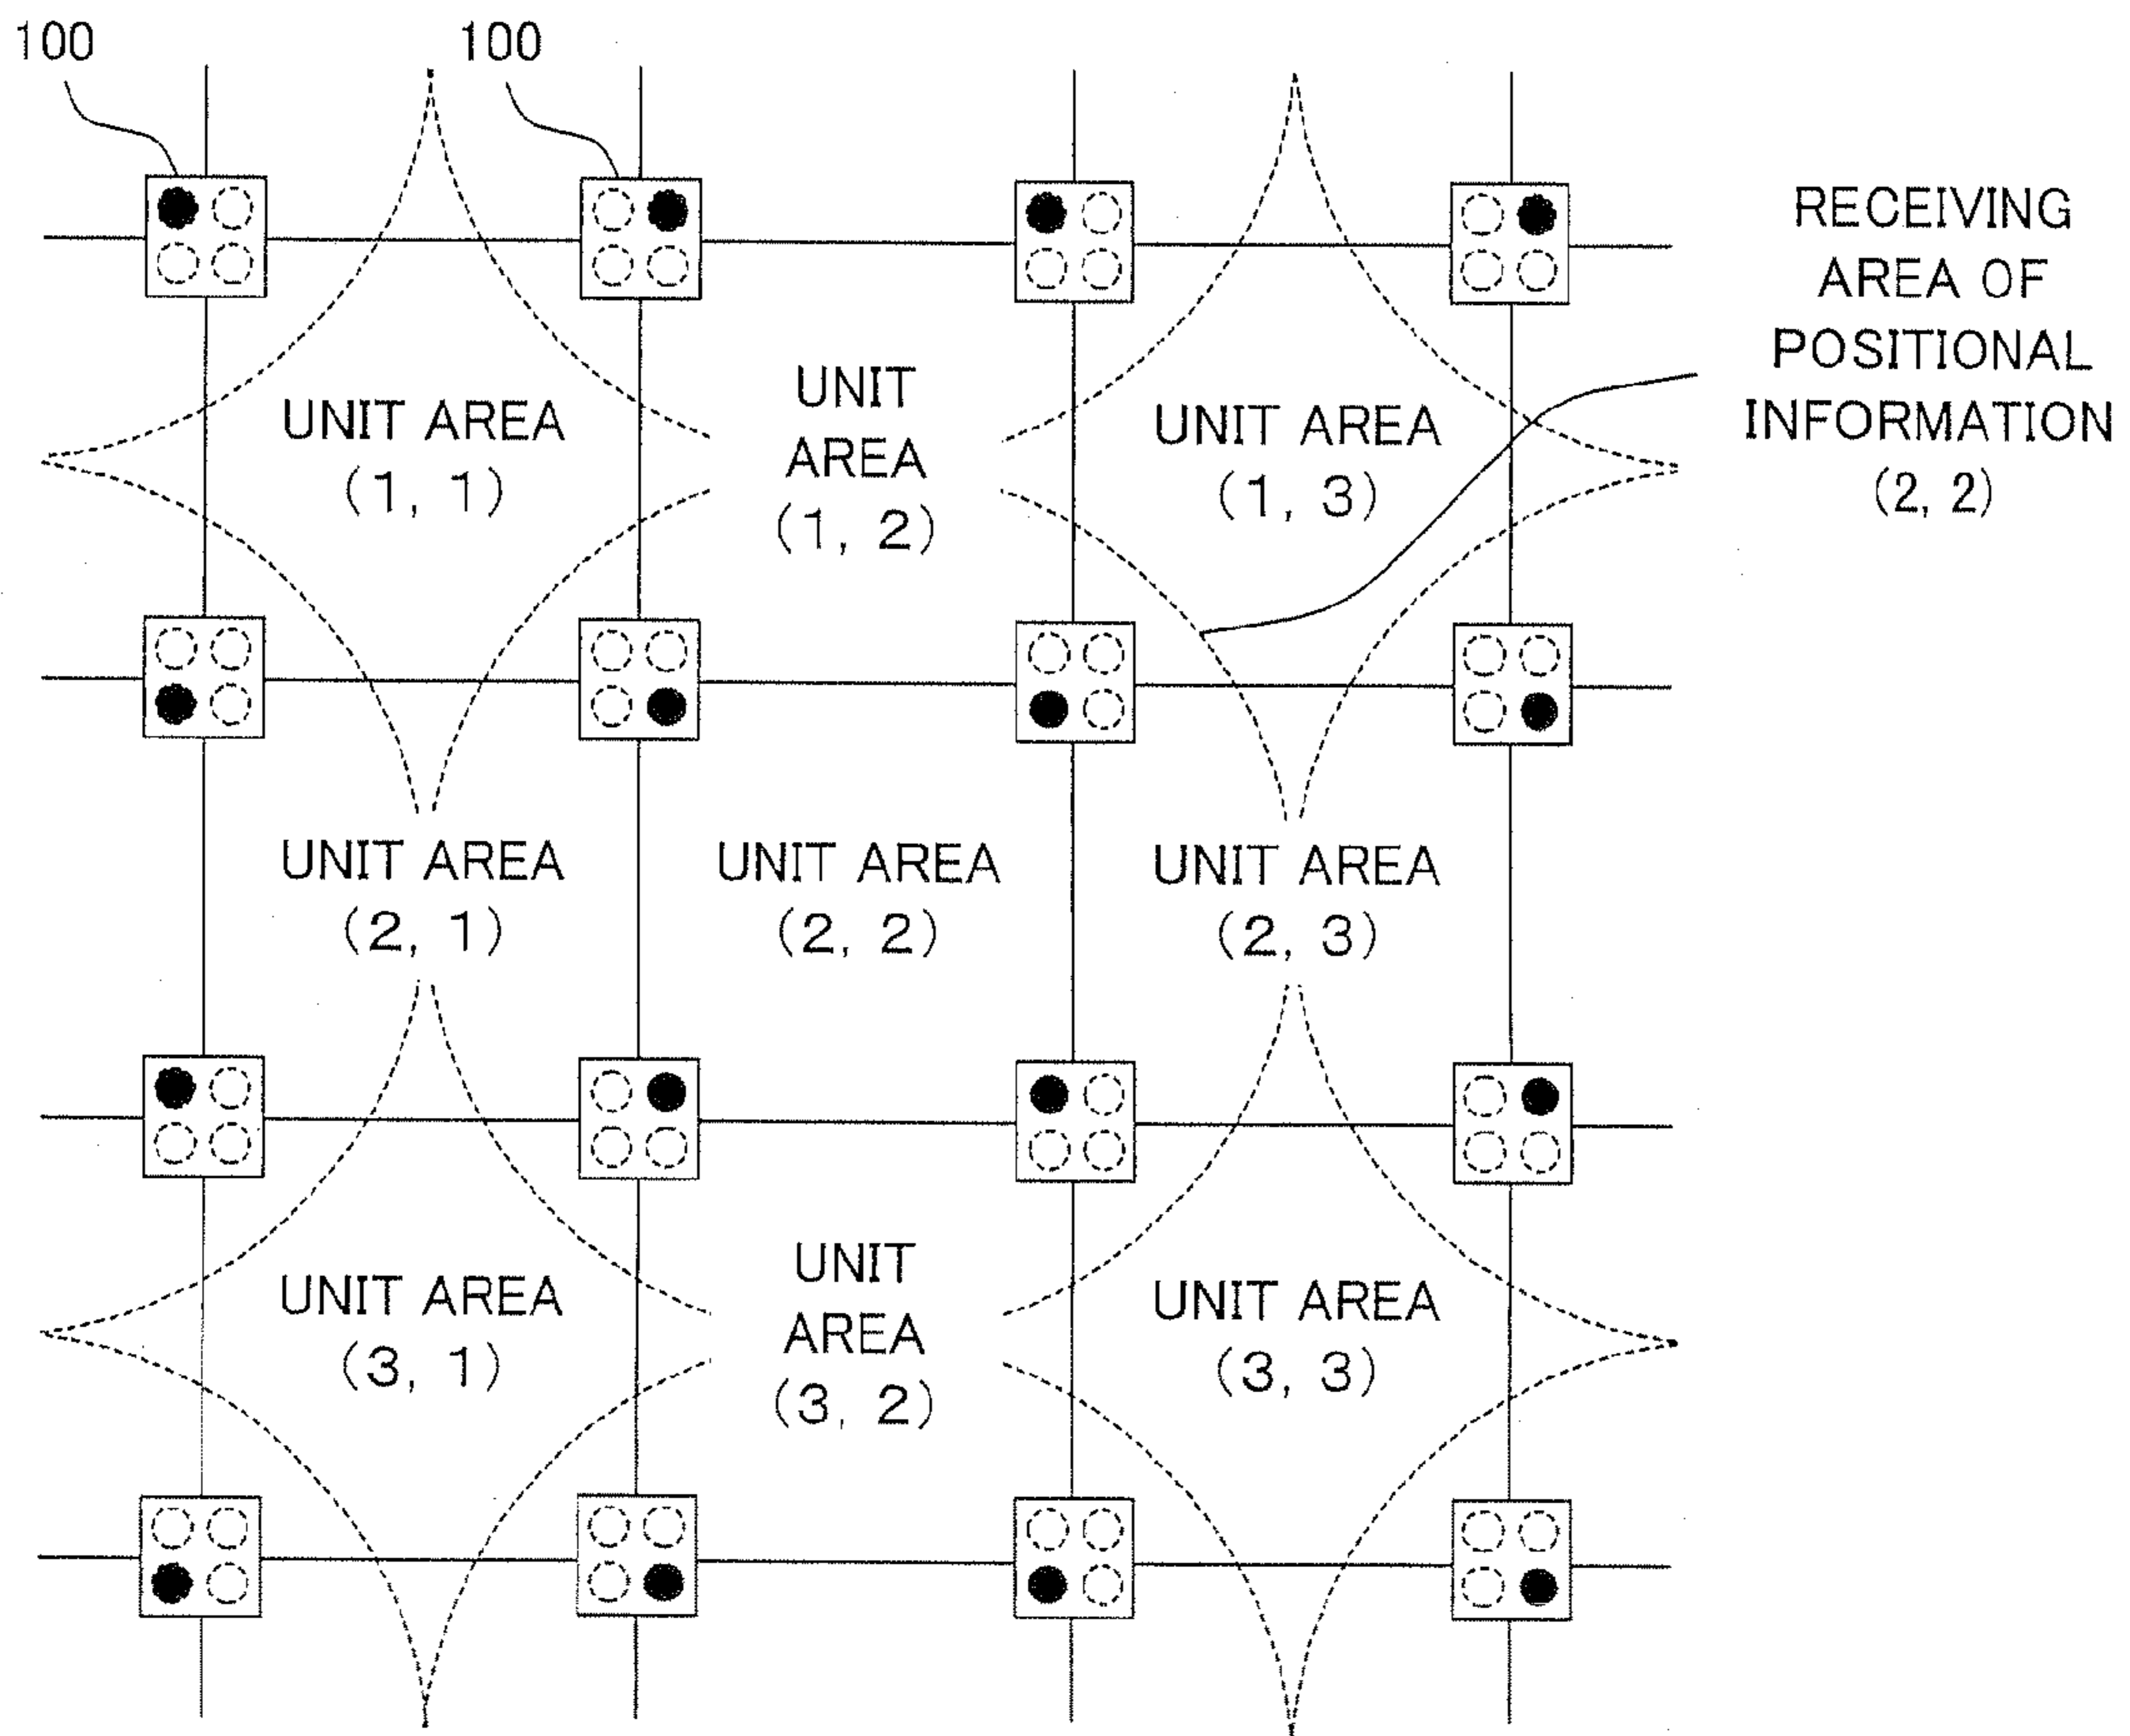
100

100

RECEIVING AREA OF POSITIONAL INFORMATION (2, 2)

UNIT AREA (1, 1)

UNIT AREA (1, 2)

UNIT AREA (1, 3)

UNIT AREA (2, 1)

UNIT AREA (2, 2)

UNIT AREA (2, 3)

UNIT AREA (3, 1)

UNIT AREA (3, 2)

UNIT AREA (3, 3)